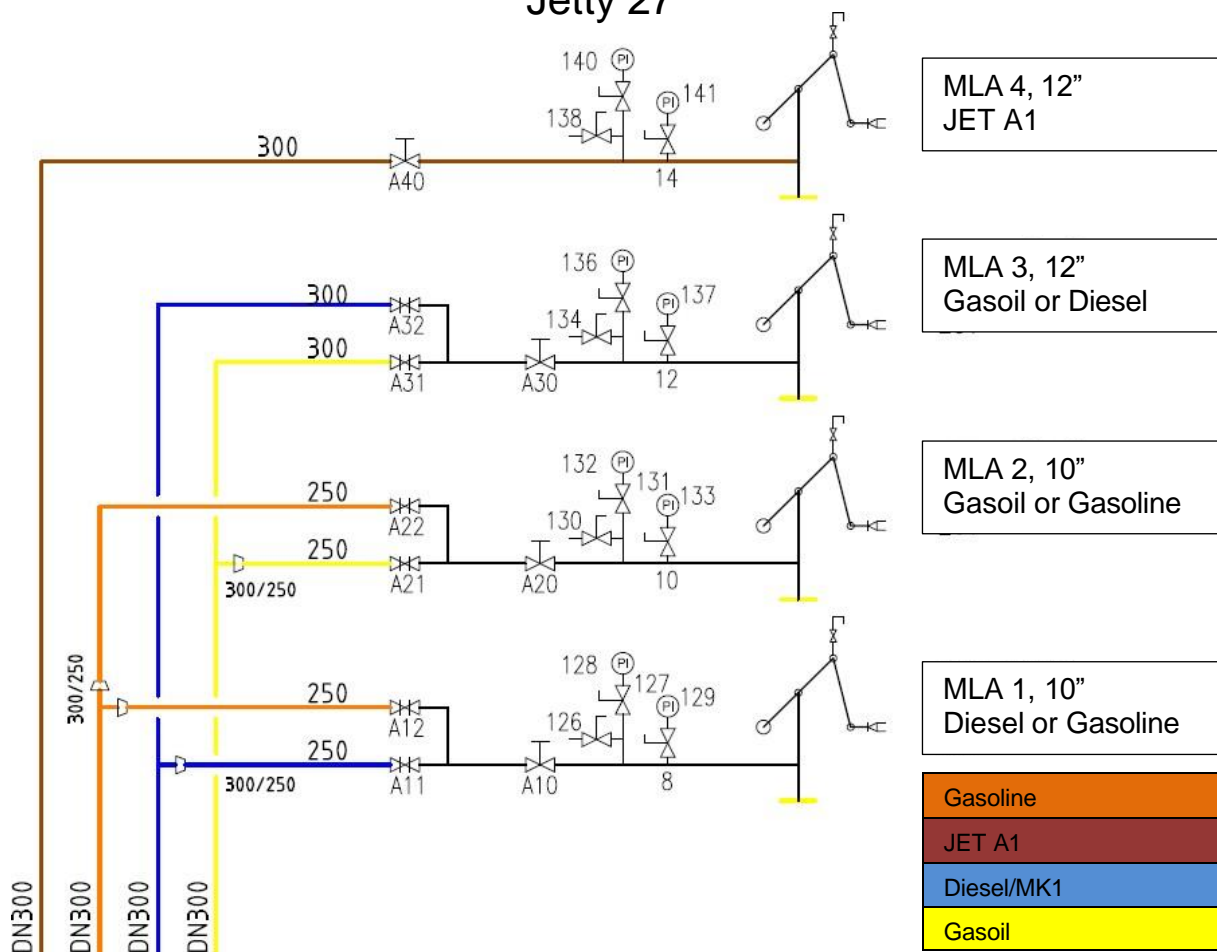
Jetty 27

140 PI
141 PI
138
300
A40
14

MLA 4, 12"
JET A1

136 PI
137 PI
134
300
A32
300
A31
A30
12

MLA 3, 12"
Gasoil or Diesel

132 PI
131
133 PI
130
250
A22
250
A21
300/250
A20
10

MLA 2, 10"
Gasoil or Gasoline

128 PI
127
129 PI
126
300/250
250
A12
250
A11
300/250
A10
8

MLA 1, 10"
Diesel or Gasoline

| Gasoline |
|---|
| JET A1 |
| Diesel/MK1 |
| Gasoil |

DN300
DN300
DN300
DN300